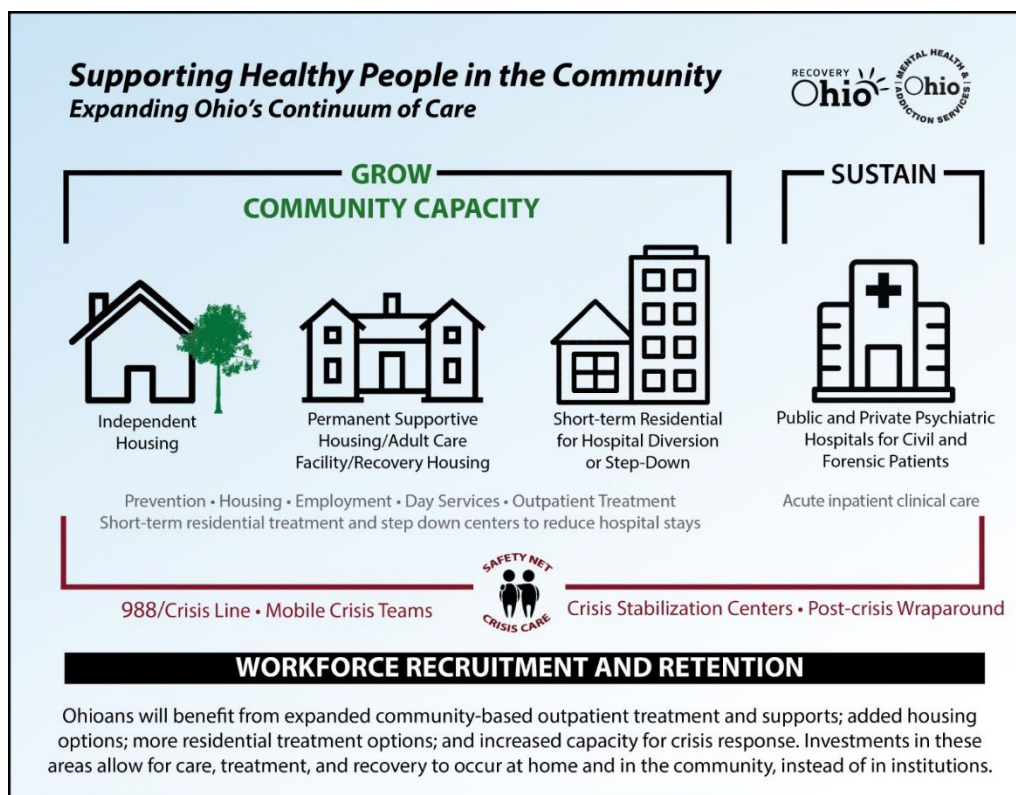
Supporting Healthy People in the Community
Expanding Ohio's Continuum of Care

RECOVERY Ohio

Ohio MENTAL HEALTH & ADDICTION SERVICES

GROW
COMMUNITY CAPACITY

SUSTAIN

Independent Housing

Permanent Supportive Housing/Adult Care Facility/Recovery Housing

Short-term Residential for Hospital Diversion or Step-Down

Public and Private Psychiatric Hospitals for Civil and Forensic Patients

Prevention • Housing • Employment • Day Services • Outpatient Treatment
Short-term residential treatment and step down centers to reduce hospital stays

Acute inpatient clinical care

SAFETY NET CRISIS CARE

988/Crisis Line • Mobile Crisis Teams

Crisis Stabilization Centers • Post-crisis Wraparound

WORKFORCE RECRUITMENT AND RETENTION

Ohioans will benefit from expanded community-based outpatient treatment and supports; added housing options; more residential treatment options; and increased capacity for crisis response. Investments in these areas allow for care, treatment, and recovery to occur at home and in the community, instead of in institutions.